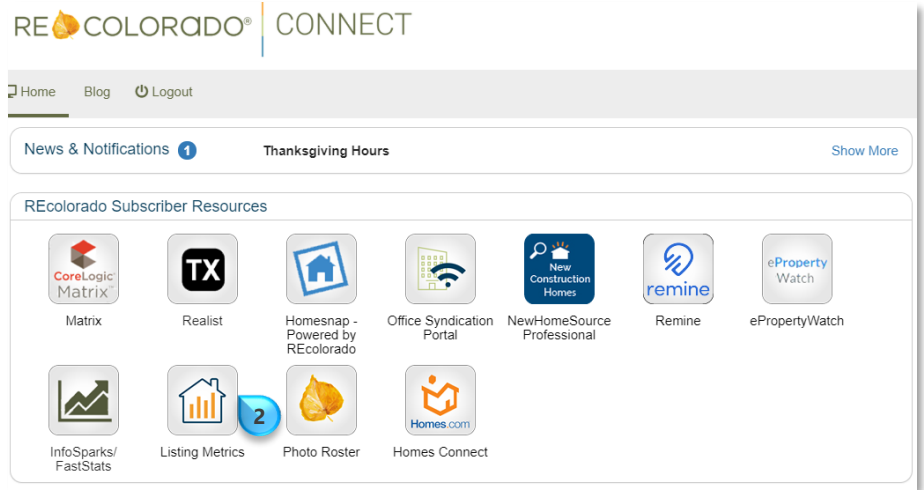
RE COLORADO® CONNECT

Home Blog Logout

News & Notifications 1 Thanksgiving Hours Show More

REcolorado Subscriber Resources

CoreLogic Matrix
Matrix

TX
Realist

Homesnap - Powered by REcolorado

Office Syndication Portal

New Construction Homes
NewHomeSource Professional

remine
Remine

eProperty Watch
ePropertyWatch

InfoSparks/ FastStats

Listing Metrics

2

Photo Roster

Homes.com
Homes Connect